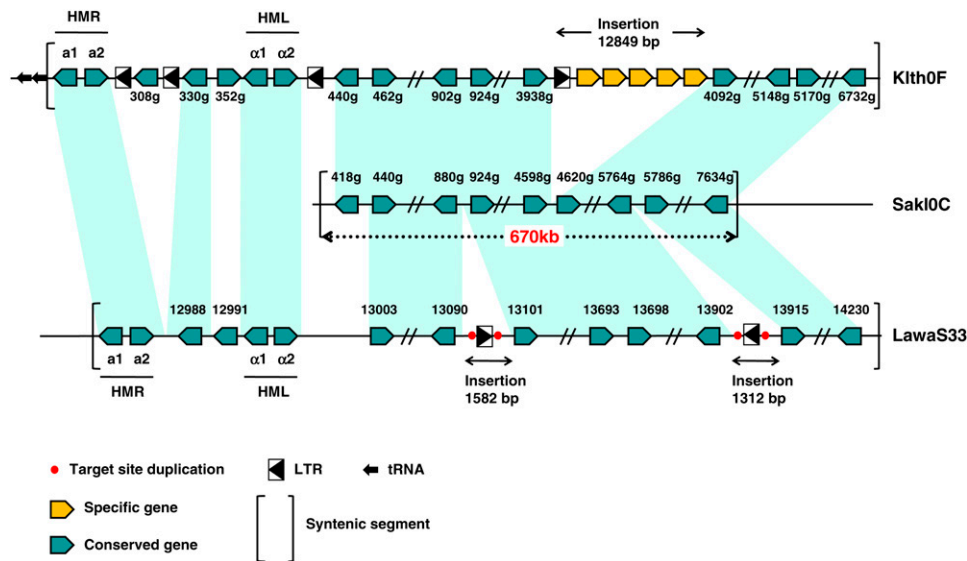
HMR
HML
Insertion
12849 bp
a1 a2
α1 α2
308g 330g 352g 440g 462g 902g 924g 3938g 4092g 5148g 5170g 6732g
Klth0F

418g 440g 880g 924g 4598g 4620g 5764g 5786g 7634g
Sakl0C
670kb

12988 12991 13003 13090 13101 13693 13698 13902 13915 14230
LawaS33
a1 a2
α1 α2
HMR
HML
Insertion
1582 bp
Insertion
1312 bp

Target site duplication
LTR
tRNA
Specific gene
Syntenic segment
Conserved gene